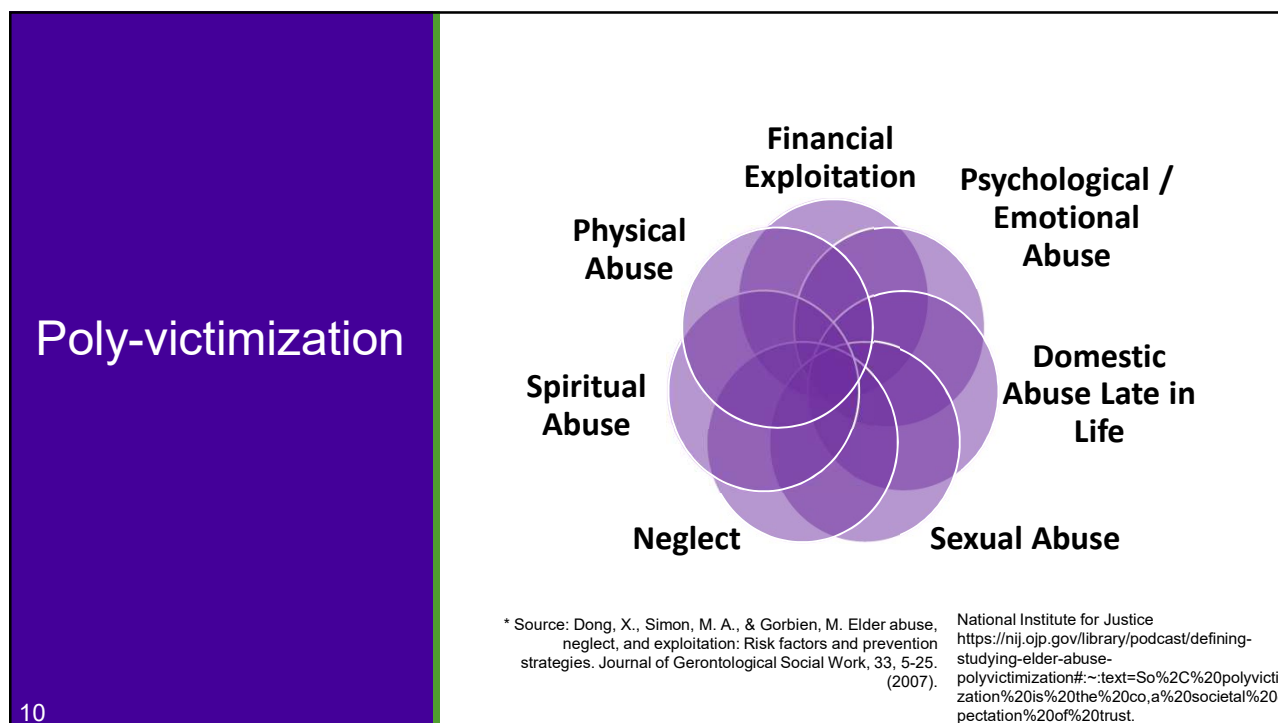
Poly-victimization

10

Financial Exploitation

Psychological / Emotional Abuse

Domestic Abuse Late in Life

Sexual Abuse

Neglect

Spiritual Abuse

Physical Abuse

* Source: Dong, X., Simon, M. A., & Gorbien, M. Elder abuse, neglect, and exploitation: Risk factors and prevention strategies. Journal of Gerontological Social Work, 33, 5-25. (2007).

National Institute for Justice https://nij.ojp.gov/library/podcast/defining-studying-elder-abuse-polyvictimization#:~:text=So%2C%20polyvicti zation%20is%20the%20co,a%20societal%20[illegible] pectation%20of%20trust.